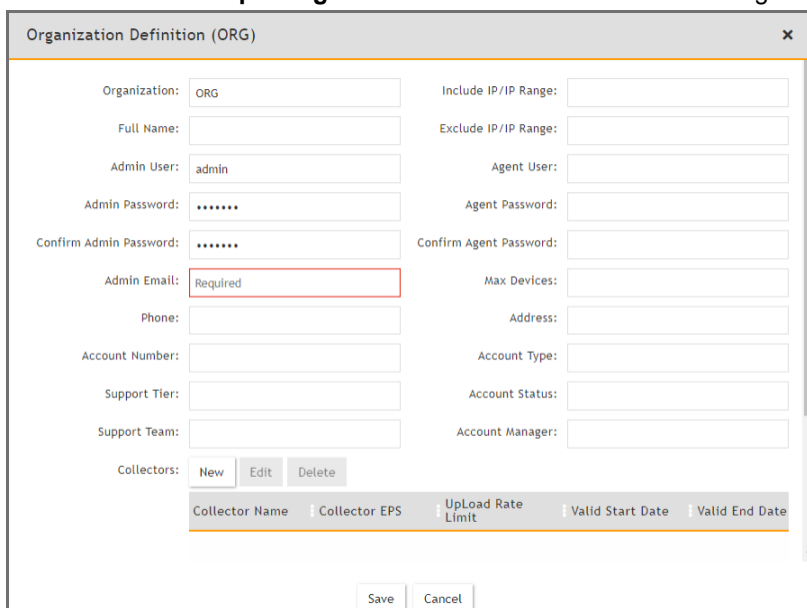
Organization Definition (ORG)

×

Organization: ORG
Full Name:
Admin User: admin
Admin Password: •••••••
Confirm Admin Password: •••••••
Admin Email: Required
Phone:
Account Number:
Support Tier:
Support Team:

Include IP/IP Range:
Exclude IP/IP Range:
Agent User:
Agent Password:
Confirm Agent Password:
Max Devices:
Address:
Account Type:
Account Status:
Account Manager:

Collectors: New Edit Delete

| Collector Name | Collector EPS | UpLoad Rate Limit | Valid Start Date | Valid End Date |
|---|---|---|---|---|

Save Cancel